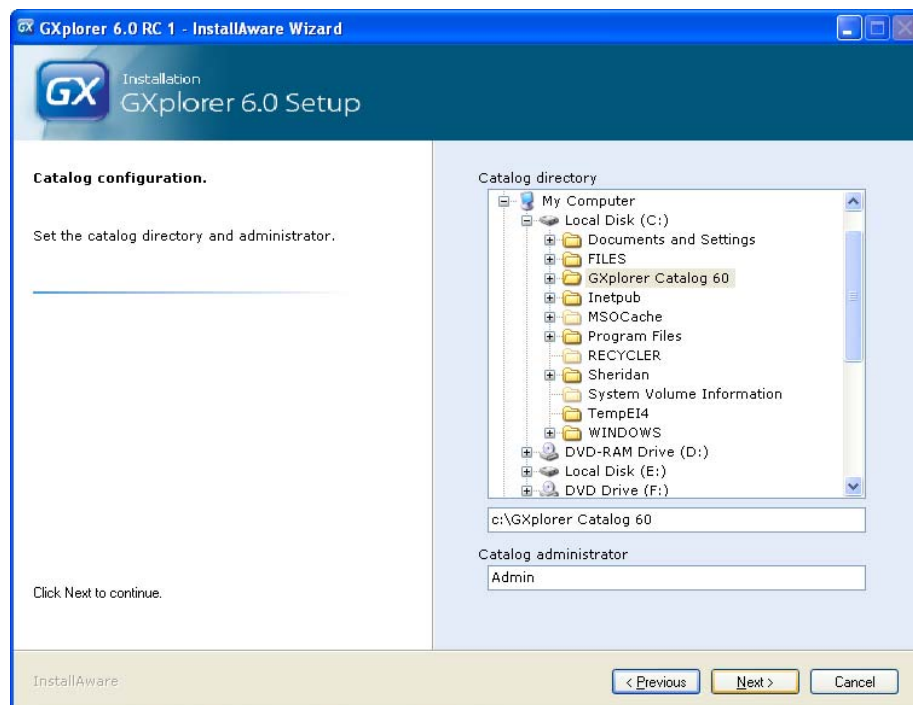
GXplorer 6.0 RC 1 - InstallAware Wizard

GX
Installation
GXplorer 6.0 Setup

Catalog configuration.

Set the catalog directory and administrator.

Click Next to continue.

Catalog directory

My Computer
Local Disk (C:)
Documents and Settings
FILES
GXplorer Catalog 60
Inetpub
MSOCache
Program Files
RECYCLER
Sheridan
System Volume Information
TempEI4
WINDOWS
DVD-RAM Drive (D:)
Local Disk (E:)
DVD Drive (F:)

c:\GXplorer Catalog 60

Catalog administrator
Admin

InstallAware

< Previous
Next >
Cancel